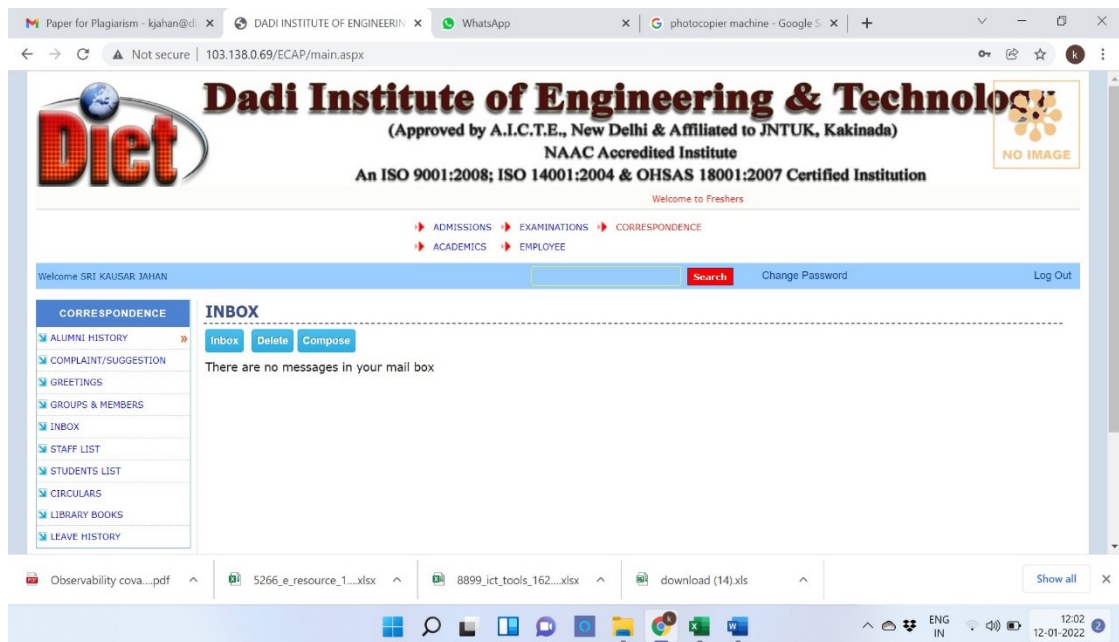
Paper for Plagiarism - kjahan@di ×
DADI INSTITUTE OF ENGINEERIN ×
WhatsApp ×
photocopier machine - Google S ×
+

Not secure | 103.138.0.69/ECAP/main.aspx

Diet

Dadi Institute of Engineering & Technolo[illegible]

(Approved by A.I.C.T.E., New Delhi & Affiliated to JNTUK, Kakinada)

NAAC Accredited Institute

An ISO 9001:2008; ISO 14001:2004 & OHSAS 18001:2007 Certified Institution

NO IMAGE

Welcome to Freshers

ADMISSIONS EXAMINATIONS CORRESPONDENCE

ACADEMICS EMPLOYEE

Welcome SRI KAUSAR JAHAN

Search

Change Password

Log Out

CORRESPONDENCE

ALUMNI HISTORY »

COMPLAINT/SUGGESTION

GREETINGS

GROUPS & MEMBERS

INBOX

STAFF LIST

STUDENTS LIST

CIRCULARS

LIBRARY BOOKS

LEAVE HISTORY

INBOX

Inbox Delete Compose

There are no messages in your mail box

Observability cova....pdf

5266_e_resource_1....xlsx

8899_ict_tools_162....xlsx

download (14).xls

Show all

ENG IN

12:02
12-01-2022